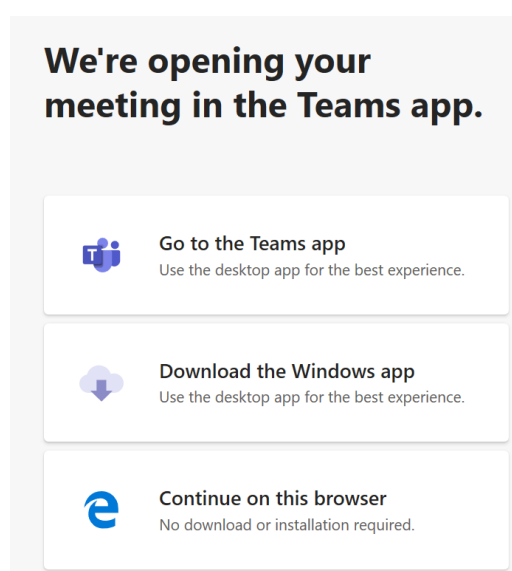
We're opening your meeting in the Teams app.

Go to the Teams app
Use the desktop app for the best experience.

Download the Windows app
Use the desktop app for the best experience.

Continue on this browser
No download or installation required.